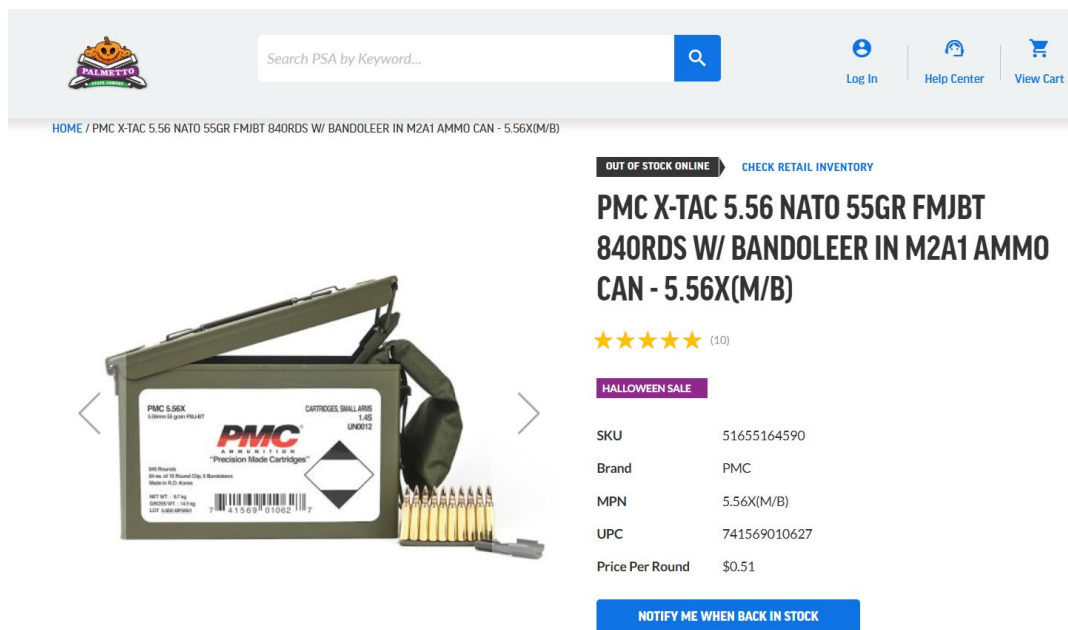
PALMETTO STATE ARMORY

Search PSA by Keyword...

Log In
Help Center
View Cart

HOME / PMC X-TAC 5.56 NATO 55GR FMJBT 840RDS W/ BANDOLEER IN M2A1 AMMO CAN - 5.56X(M/B)

PMC 5.56X
5.56mm 55 grain FMJ-BT
CARTRIDGES, SMALL ARMS
1.4S
UN0012
PMC
AMMUNITION
"Precision Made Cartridges"
840 Rounds
84 ea. of 10 Round Clip, 8 Bandoleers
Made in R.O. Korea
NET WT : 9.7 kg
GROSS WT : 14.5 kg
LOT
7 41569 01062 7

OUT OF STOCK ONLINE
CHECK RETAIL INVENTORY

PMC X-TAC 5.56 NATO 55GR FMJBT 840RDS W/ BANDOLEER IN M2A1 AMMO CAN - 5.56X(M/B)

(10)

HALLOWEEN SALE

| SKU | 51655164590 |
|---|---|
| Brand | PMC |
| MPN | 5.56X(M/B) |
| UPC | 741569010627 |
| Price Per Round | $0.51 |

NOTIFY ME WHEN BACK IN STOCK